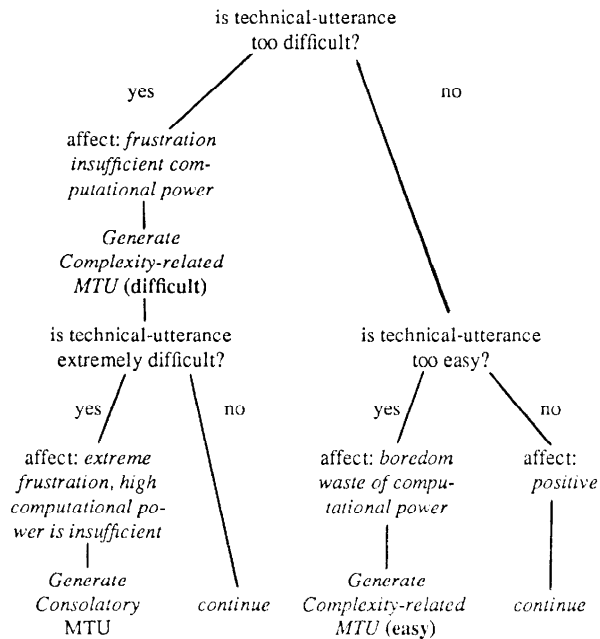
is technical-utterance too difficult?

yes

no

affect: *frustration insufficient computational power*

*Generate Complexity-related MTU* (difficult)

is technical-utterance extremely difficult?

yes

no

affect: *extreme frustration, high computational power is insufficient*

*Generate Consolatory* MTU

*continue*

is technical-utterance too easy?

yes

no

affect: *boredom waste of computational power*

*Generate Complexity-related MTU* (easy)

affect: *positive*

*continue*